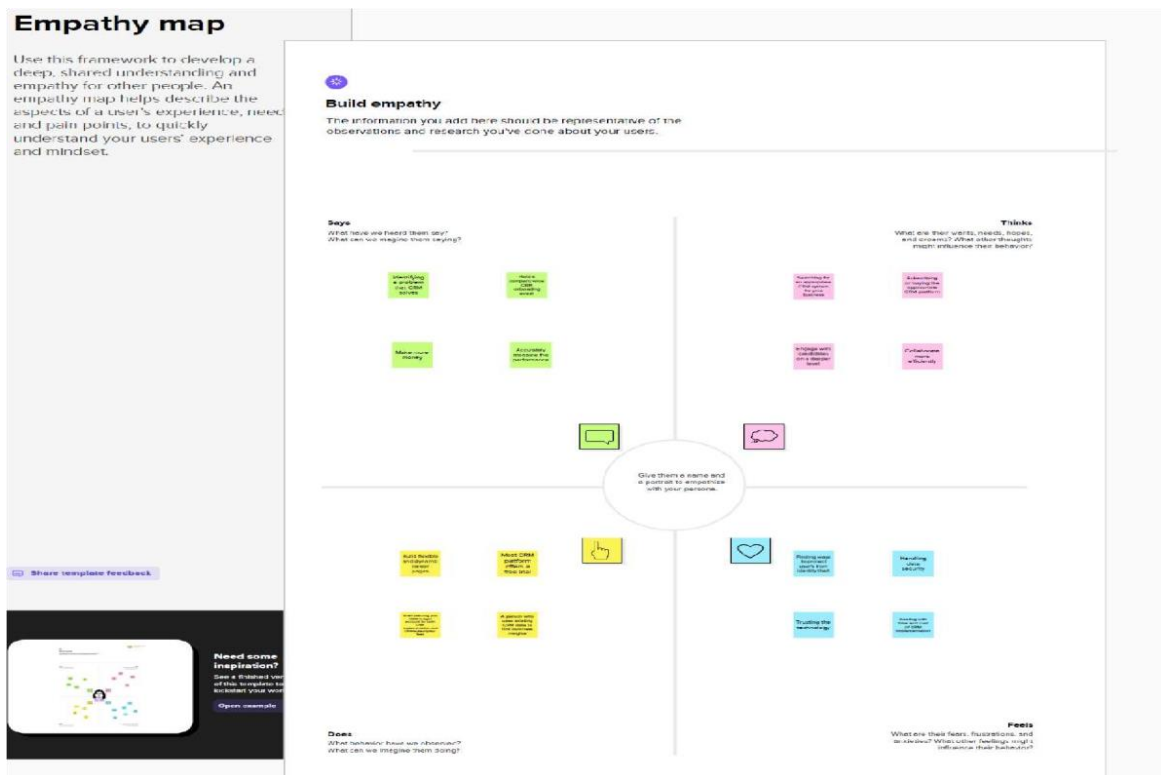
Empathy map

Use this framework to develop a deep, shared understanding and empathy for other people. An empathy map helps describe the aspects of a user's experience, needs and pain points, to quickly understand your users' experience and mindset.

Build empathy

The information you add here should be representative of the observations and research you've done about your users.

Says
What have we heard them say?
What can we imagine them saying?

Identifying a problem that CRM solves

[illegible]

Make more money

Accurately measure the performance

Thinks
What are their wants, needs, hopes, and dreams? What other thoughts might influence their behavior?

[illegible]

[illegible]

Engage with candidates on a deeper level

Collaborate more efficiently

Give them a name and a portrait to empathize with your persona.

Share template feedback

Need some inspiration?
See a finished version of this template to kickstart your work

Open example

Build flexible and dynamic career pages

Most CRM platform offers a free trial

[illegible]

A person who uses existing CRM data to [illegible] insights

Finding ways to connect users from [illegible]

Handling data security

Trusting the technology

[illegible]

Does
What behavior have we observed?
What can we imagine them doing?

Feels
What are their fears, frustrations, and anxieties? What other feelings might influence their behavior?